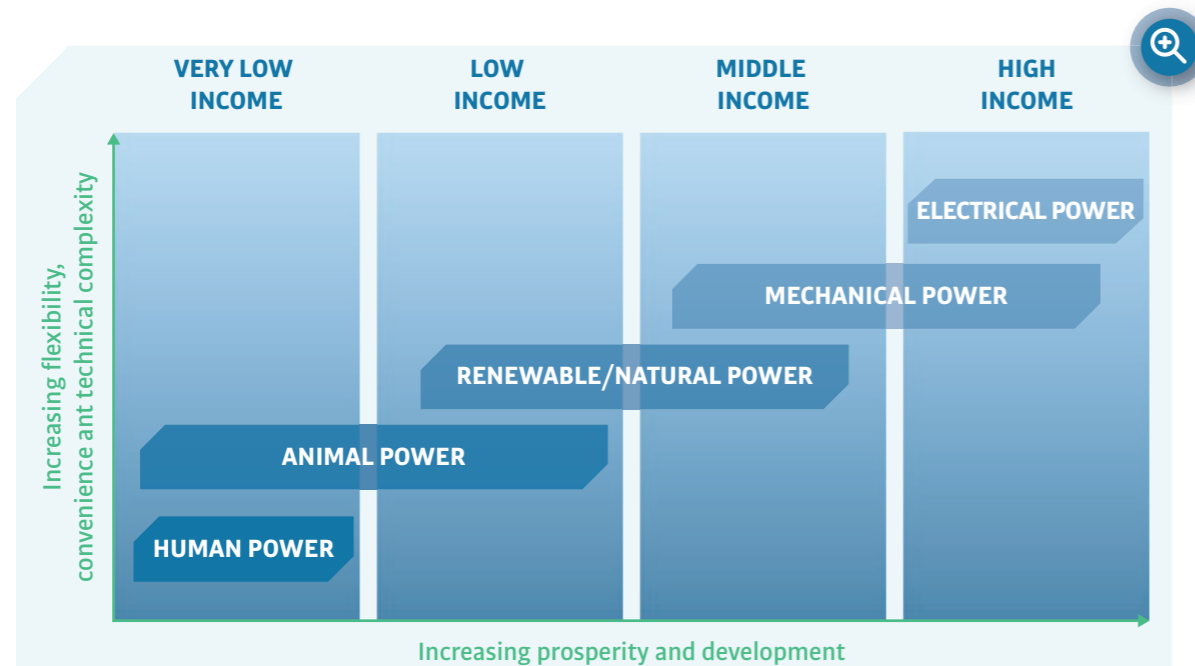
VERY LOW INCOME

LOW INCOME

MIDDLE INCOME

HIGH INCOME

Increasing flexibility, convenience ant technical complexity

ELECTRICAL POWER

MECHANICAL POWER

RENEWABLE/NATURAL POWER

ANIMAL POWER

HUMAN POWER

Increasing prosperity and development